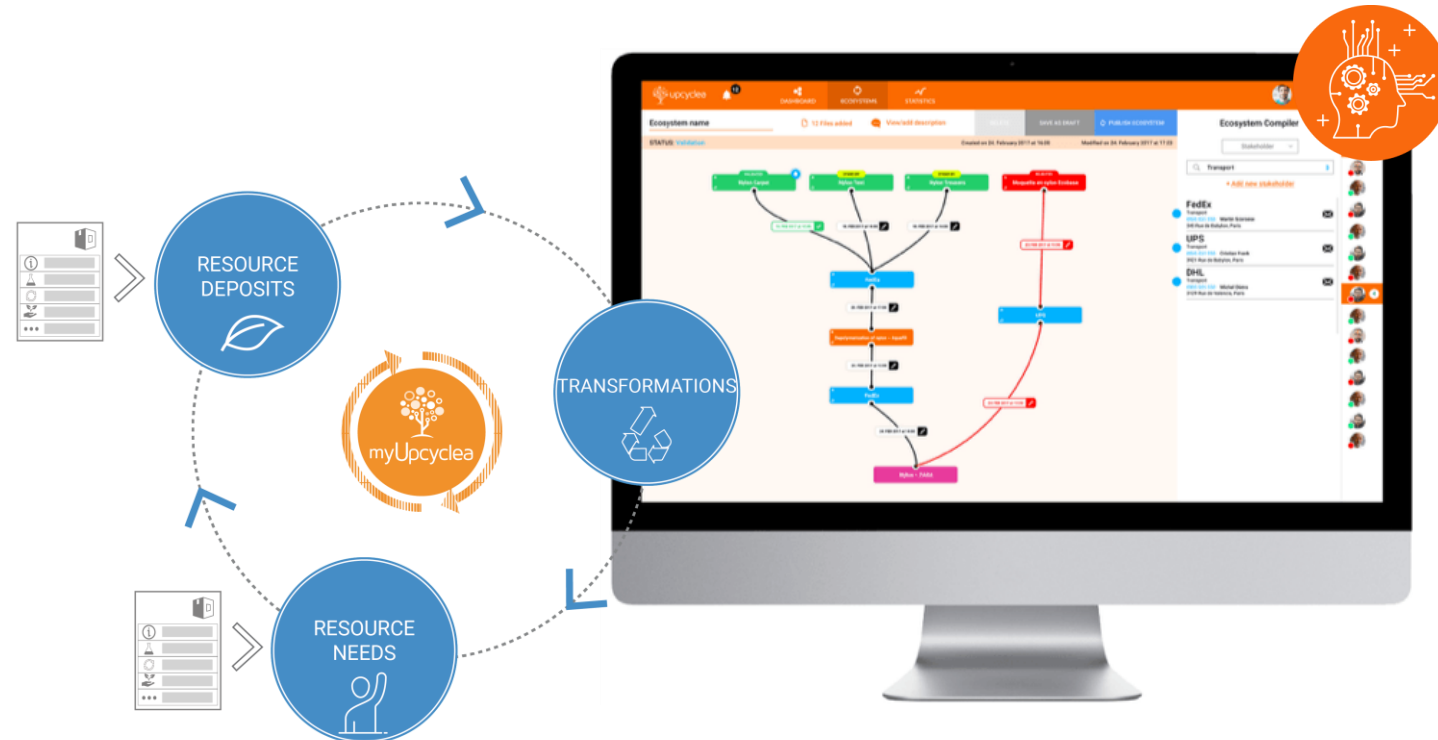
RESOURCE DEPOSITS

TRANSFORMATIONS

myUpcyclea

RESOURCE NEEDS

upcyclea

DASHBOARD ECOSYSTEMS STATISTICS

Ecosystem name

12 Files added

View/edit description

SAVE AS DRAFT

PUBLISH ECOSYSTEM

STATUS: Validation

Created on 24. February 2017 at 16:09

Modified on 24. February 2017 at 17:23

Ecosystem Compiler

Stakeholder

Transport

+ Add new stakeholder

FedEx
Transport

UPS
Transport

DHL
Transport

Nylon Carpet

Nylon Yarn

Nylon Trousers

Moquette en nylon Ecoboxe

FedEx

UPS

FedEx

Nylon + ZARA